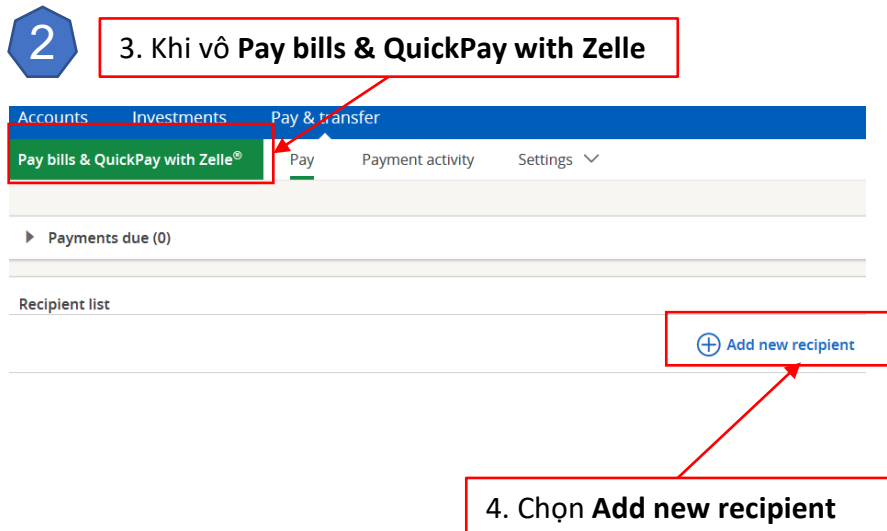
2

3. Khi vô Pay bills & QuickPay with Zelle

Accounts Investments Pay & transfer

Pay bills & QuickPay with Zelle®

Pay Payment activity Settings

Payments due (0)

Recipient list

Add new recipient

4. Chọn Add new recipient